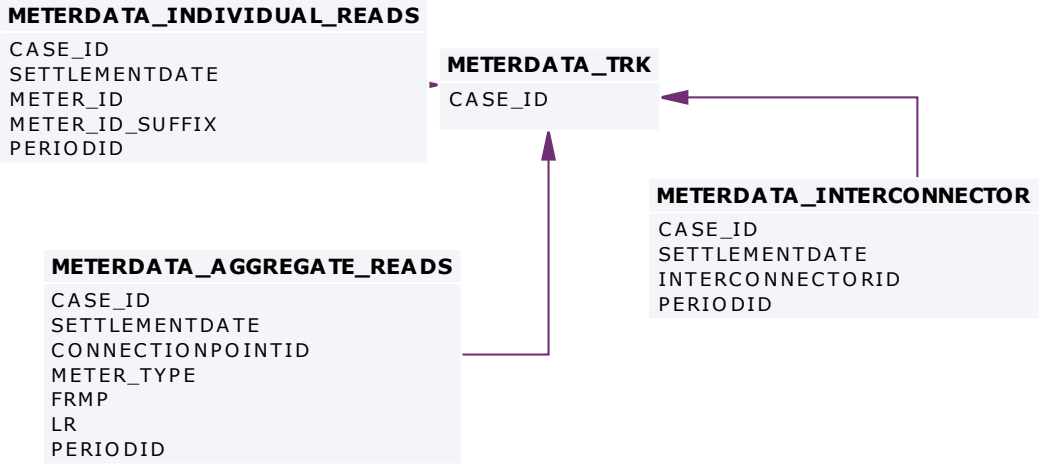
METERDATA_INDIVIDUAL_READS
CASE_ID
SETTLEMENTDATE
METER_ID
METER_ID_SUFFIX
PERIODID

METERDATA_TRK
CASE_ID

METERDATA_INTERCONNECTOR
CASE_ID
SETTLEMENTDATE
INTERCONNECTORID
PERIODID

METERDATA_AGGREGATE_READS
CASE_ID
SETTLEMENTDATE
CONNECTIONPOINTID
METER_TYPE
FRMP
LR
PERIODID